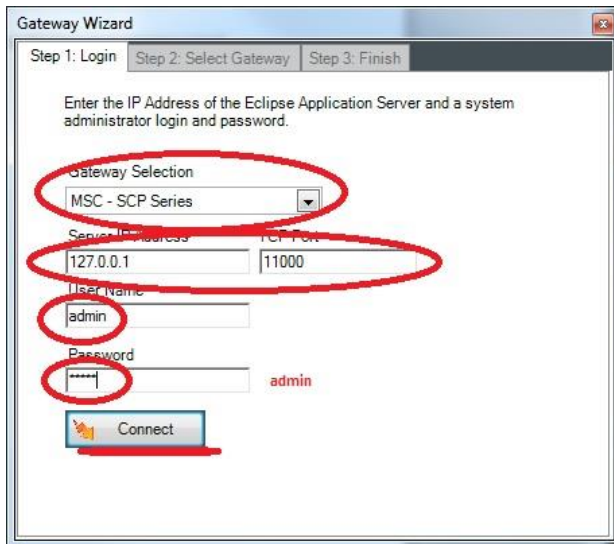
Gateway Wizard

Step 1: Login | Step 2: Select Gateway | Step 3: Finish

Enter the IP Address of the Eclipse Application Server and a system administrator login and password.

Gateway Selection
MSC - SCP Series

Server IP Address
127.0.0.1

TCP Port
11000

User Name
admin

Password
*****

admin

Connect